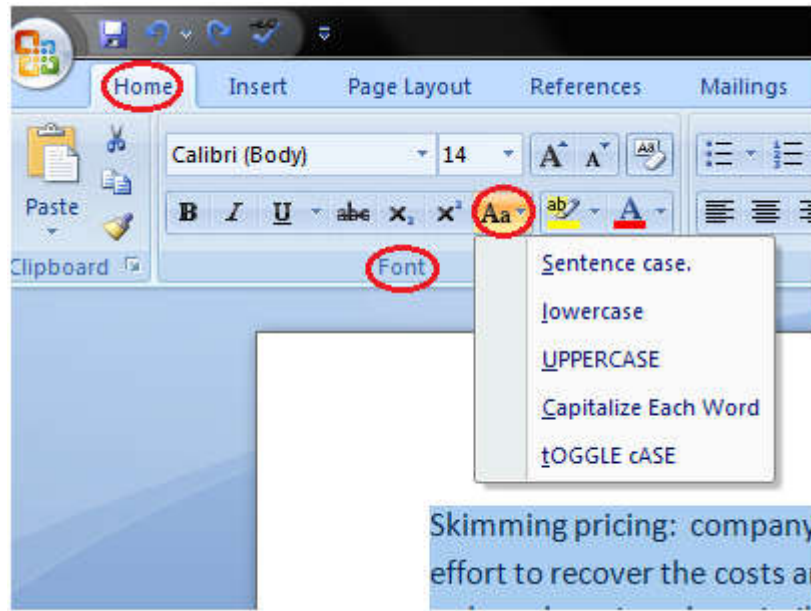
Home Insert Page Layout References Mailings

Paste

Clipboard

Calibri (Body) 14

B I U abe $X_2$ $X^2$ Aa

Font

Sentence case.

lowercase

UPPERCASE

Capitalize Each Word

tOGGLE cASE

Skimming pricing: company

effort to recover the costs a